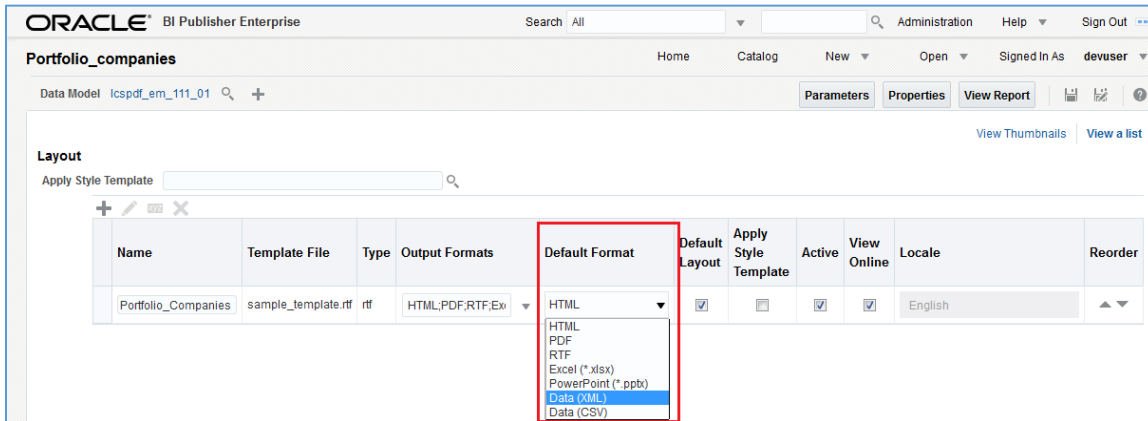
ORACLE BI Publisher Enterprise Search All Administration Help Sign Out

Portfolio_companies Home Catalog New Open Signed In As devuser

Data Model lcspdf_em_111_01 Parameters Properties View Report

View Thumbnails View a list

Layout

Apply Style Template

| Name | Template File | Type | Output Formats | Default Format | Default Layout | Apply Style Template | Active | View Online | Locale | Reorder |
|---|---|---|---|---|---|---|---|---|---|---|
| Portfolio_Companies | sample_template.rtf | rtf | HTML;PDF;RTF;Ex | HTML | | | | | English | |

HTML
PDF
RTF
Excel (*.xlsx)
PowerPoint (*.pptx)
Data (XML)
Data (CSV)